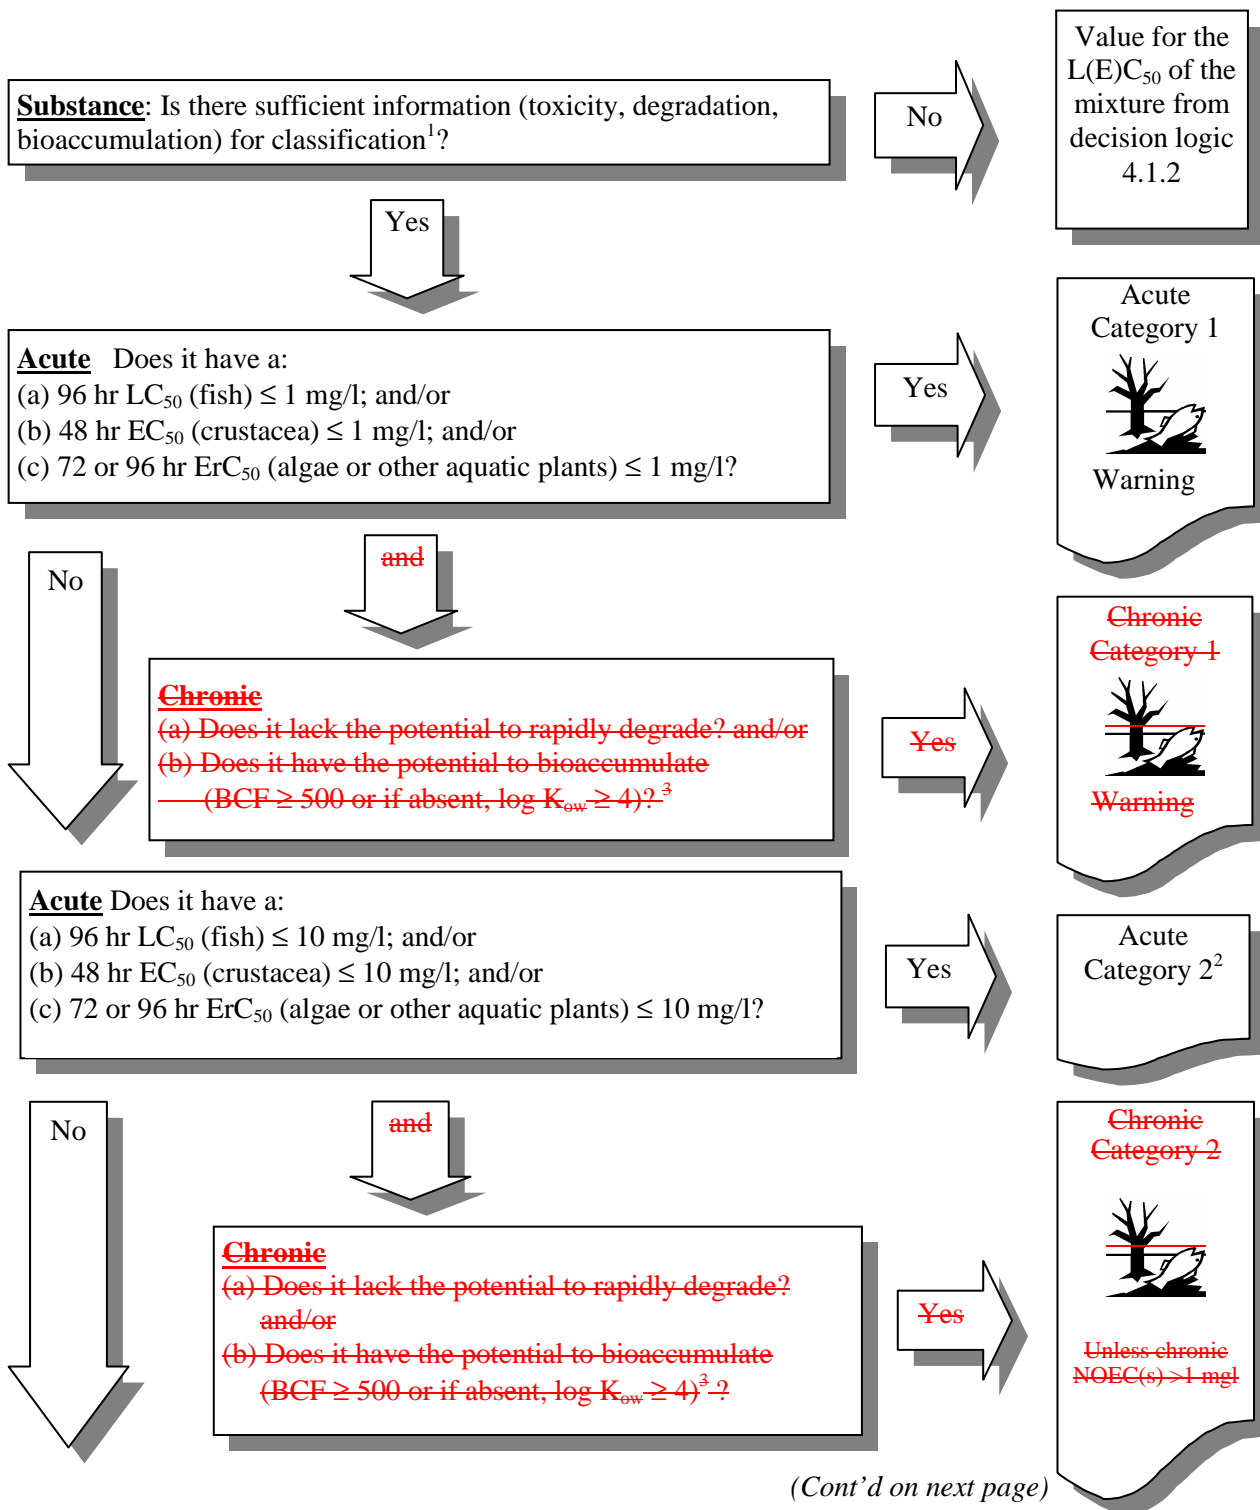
Substance: Is there sufficient information (toxicity, degradation, bioaccumulation) for classification$^1$?

No

Value for the L(E)C$_{50}$ of the mixture from decision logic 4.1.2

Yes

Acute Does it have a:
(a) 96 hr LC$_{50}$ (fish) ≤ 1 mg/l; and/or
(b) 48 hr EC$_{50}$ (crustacea) ≤ 1 mg/l; and/or
(c) 72 or 96 hr ErC$_{50}$ (algae or other aquatic plants) ≤ 1 mg/l?

Yes

Acute Category 1

Warning

No

and

Chronic
(a) Does it lack the potential to rapidly degrade? and/or
(b) Does it have the potential to bioaccumulate (BCF ≥ 500 or if absent, log K$_{ow}$ ≥ 4)? $^3$

Yes

Chronic Category 1

Warning

Acute Does it have a:
(a) 96 hr LC$_{50}$ (fish) ≤ 10 mg/l; and/or
(b) 48 hr EC$_{50}$ (crustacea) ≤ 10 mg/l; and/or
(c) 72 or 96 hr ErC$_{50}$ (algae or other aquatic plants) ≤ 10 mg/l?

Yes

Acute Category 2$^2$

No

and

Chronic
(a) Does it lack the potential to rapidly degrade? and/or
(b) Does it have the potential to bioaccumulate (BCF ≥ 500 or if absent, log K$_{ow}$ ≥ 4)$^3$ ?

Yes

Chronic Category 2

Unless chronic NOEC(s) >1 mgl

(Cont'd on next page)